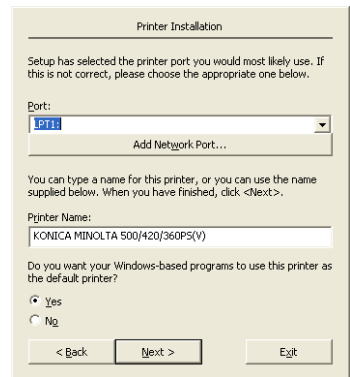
Printer Installation

Setup has selected the printer port you would most likely use. If this is not correct, please choose the appropriate one below.

Port:

LPT1:

Add Network Port...

You can type a name for this printer, or you can use the name supplied below. When you have finished, click <Next>.

Printer Name:

KONICA MINOLTA 500/420/360PS(V)

Do you want your Windows-based programs to use this printer as the default printer?

Yes

No

< Back

Next >

Exit